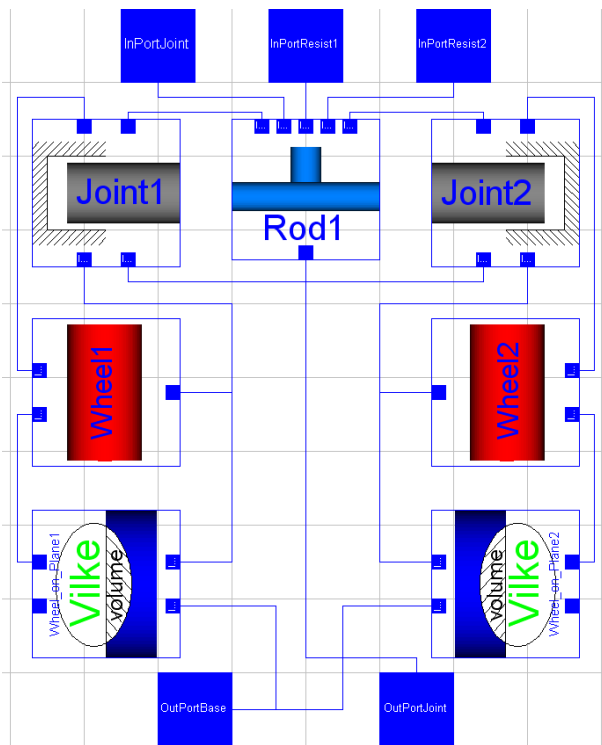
InPortJoint
InPortResist1
InPortResist2

I... I... I... I... I...

Joint1
Rod1
Joint2

I... I... I... I...

I...
I...
Wheel1
Wheel2
I...
I...

Wheel_on_Plane1
Vilke
volume
I...
I...
volume
Vilke
Wheel_on_Plane2
I...
I...

OutPortBase
OutPortJoint